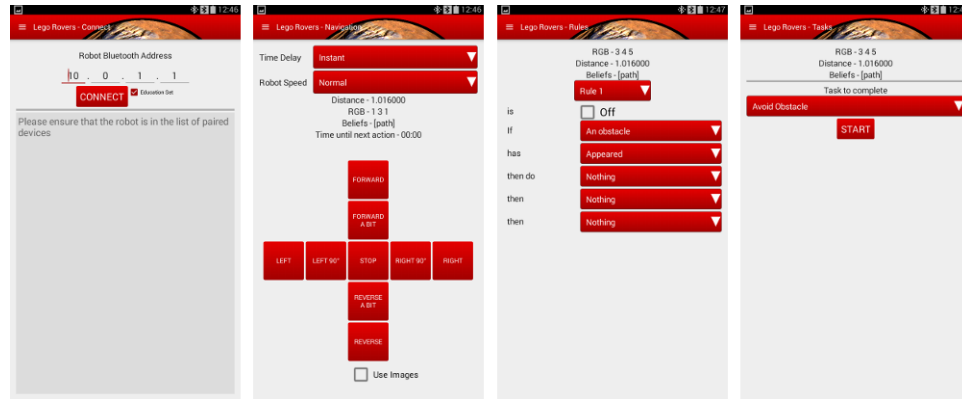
12:46
Lego Rovers - Connect
Robot Bluetooth Address
10 . 0 . 1 . 1
CONNECT
Education Set
Please ensure that the robot is in the list of paired devices

12:46
Lego Rovers - Navigation
Time Delay
Instant
Robot Speed
Normal
Distance - 1.016000
RGB - 1 3 1
Beliefs - [path]
Time until next action - 00:00
FORWARD
FORWARD A BIT
LEFT
LEFT 90°
STOP
RIGHT 90°
RIGHT
REVERSE A BIT
REVERSE
Use Images

12:47
Lego Rovers - Rules
RGB - 3 4 5
Distance - 1.016000
Beliefs - [path]
Rule 1
is
Off
If
An obstacle
has
Appeared
then do
Nothing
then
Nothing
then
Nothing

Lego Rovers - Tasks
RGB - 3 4 5
Distance - 1.016000
Beliefs - [path]
Task to complete
Avoid Obstacle
START